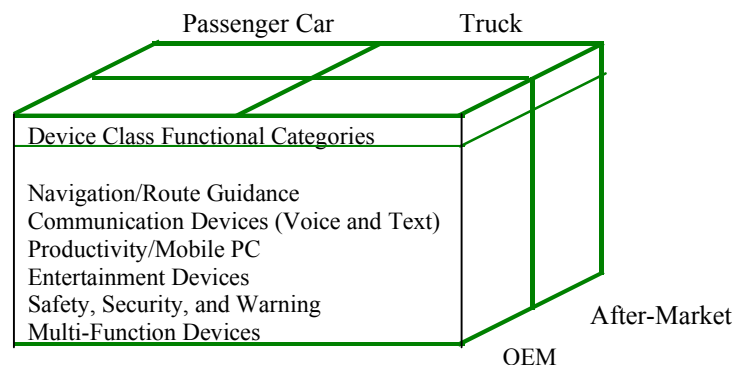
Passenger Car

Truck

Device Class Functional Categories

Navigation/Route Guidance
Communication Devices (Voice and Text)
Productivity/Mobile PC
Entertainment Devices
Safety, Security, and Warning
Multi-Function Devices

After-Market

OEM